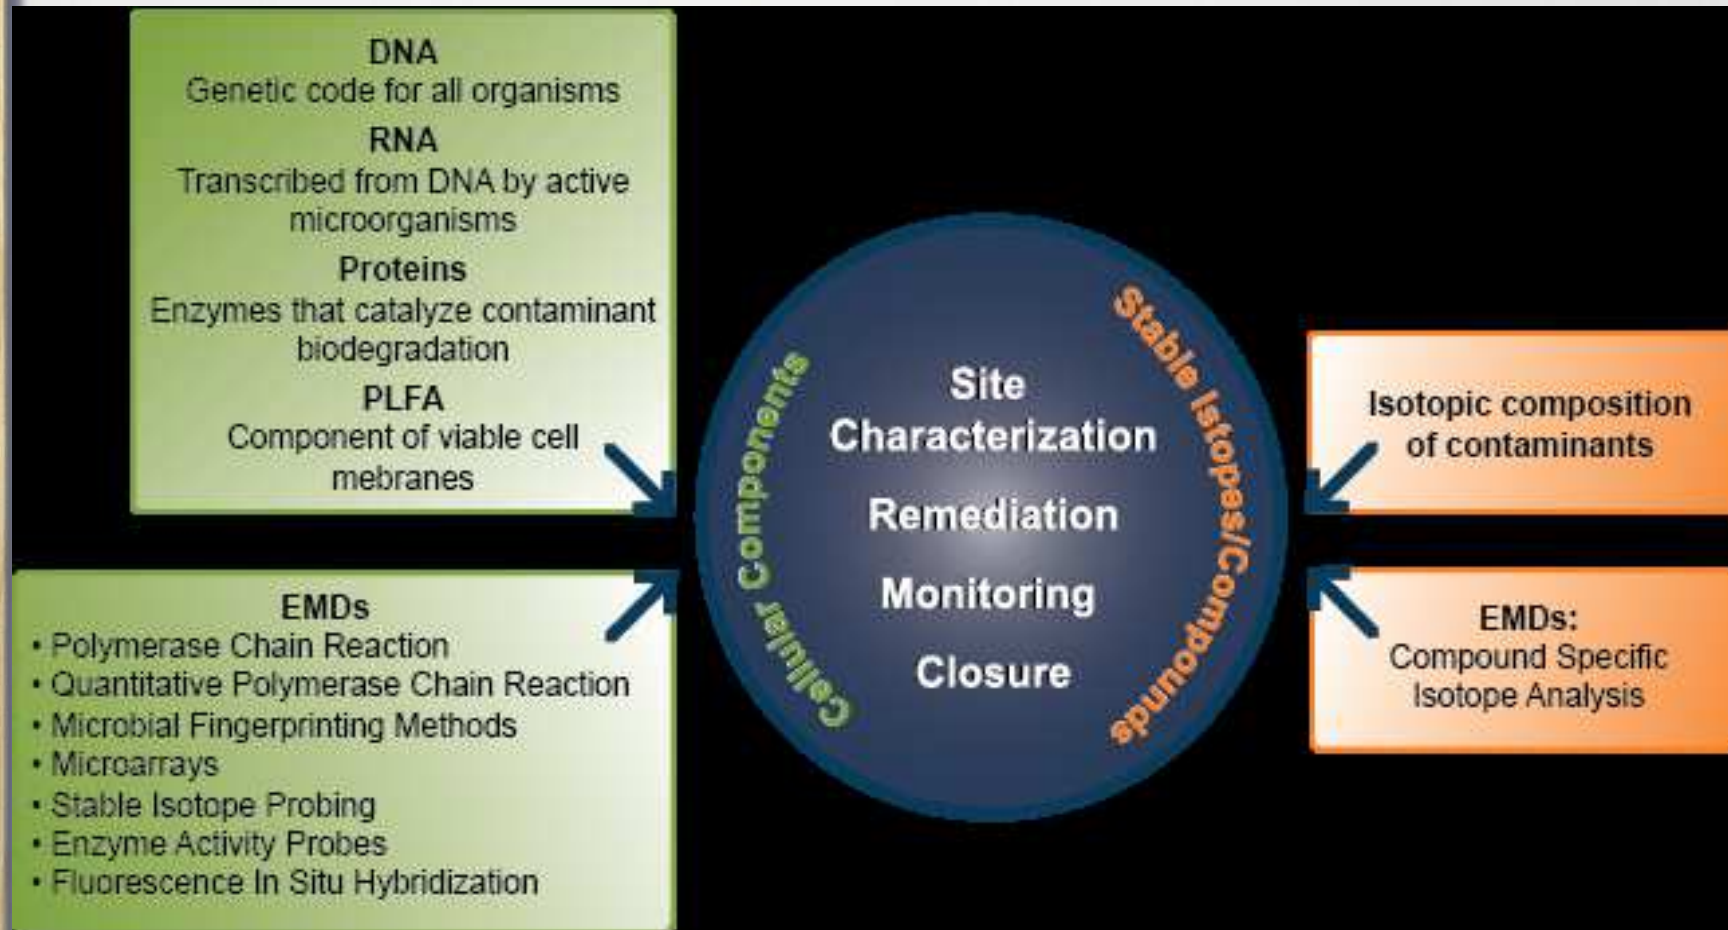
DNA
Genetic code for all organisms
RNA
Transcribed from DNA by active microorganisms
Proteins
Enzymes that catalyze contaminant biodegradation
PLFA
Component of viable cell mebranes

EMDs
• Polymerase Chain Reaction
• Quantitative Polymerase Chain Reaction
• Microbial Fingerprinting Methods
• Microarrays
• Stable Isotope Probing
• Enzyme Activity Probes
• Fluorescence In Situ Hybridization

Cellular Components

Site Characterization
Remediation
Monitoring
Closure

Stable Isotopes/Compounds

Isotopic composition of contaminants

EMDs:
Compound Specific Isotope Analysis